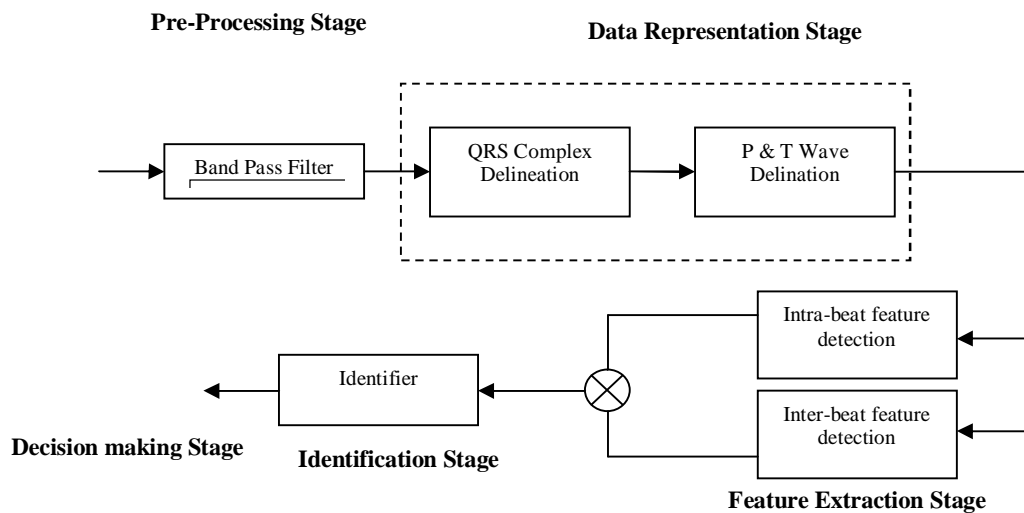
Pre-Processing Stage

Data Representation Stage

Band Pass Filter

QRS Complex Delineation

P & T Wave Delination

Intra-beat feature detection

Identifier

Inter-beat feature detection

Decision making Stage

Identification Stage

Feature Extraction Stage